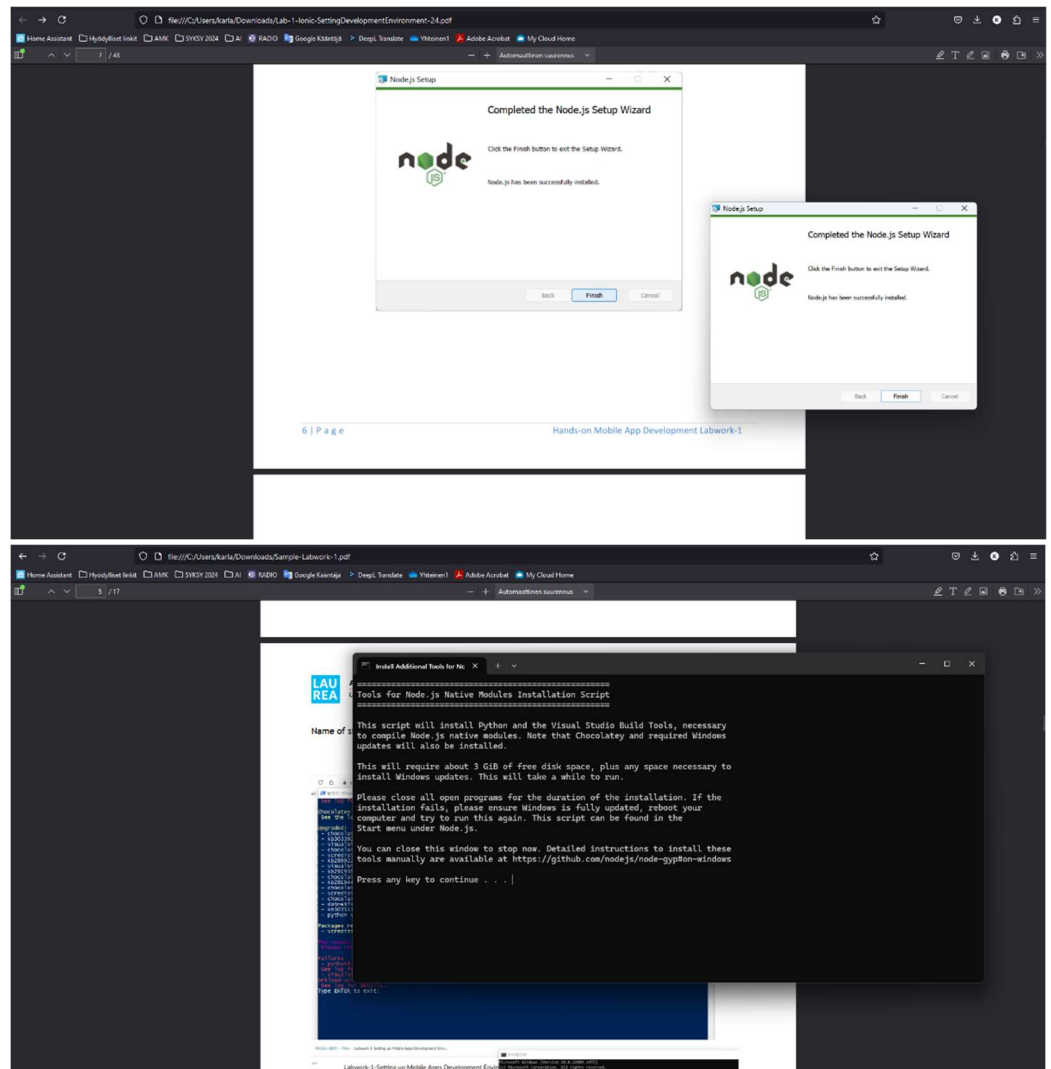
file:///C:/Users/karla/Downloads/Lab-1-Ionic-SettingDevelopmentEnvironment-24.pdf

Home Assistant Hyödylliset linkit AMK SYKSY 2024 AI RADIO Google Kääntäjä DeepL Translate Yhteinen1 Adobe Acrobat My Cloud Home

7 / 43

Automaattinen suurennus

Node.js Setup

Completed the Node.js Setup Wizard

Click the Finish button to exit the Setup Wizard.

Node.js has been successfully installed.

Back Finish Cancel

Node.js Setup

Completed the Node.js Setup Wizard

Click the Finish button to exit the Setup Wizard.

Node.js has been successfully installed.

Back Finish Cancel

6 | P a g e

Hands-on Mobile App Development Labwork-1

file:///C:/Users/karla/Downloads/Sample-Labwork-1.pdf

Home Assistant Hyödylliset linkit AMK SYKSY 2024 AI RADIO Google Kääntäjä DeepL Translate Yhteinen1 Adobe Acrobat My Cloud Home

5 / 17

Automaattinen suurennus

LAU REA

Name of s

Install Additional Tools for No

====================================================
Tools for Node.js Native Modules Installation Script
====================================================

This script will install Python and the Visual Studio Build Tools, necessary to compile Node.js native modules. Note that Chocolatey and required Windows updates will also be installed.

This will require about 3 GiB of free disk space, plus any space necessary to install Windows updates. This will take a while to run.

Please close all open programs for the duration of the installation. If the installation fails, please ensure Windows is fully updated, reboot your computer and try to run this again. This script can be found in the Start menu under Node.js.

You can close this window to stop now. Detailed instructions to install these tools manually are available at https://github.com/nodejs/node-gyp#on-windows

Press any key to continue . . .

Type ENTER to exit:

Labwork-1-Setting up Mobile Apps Development Envi